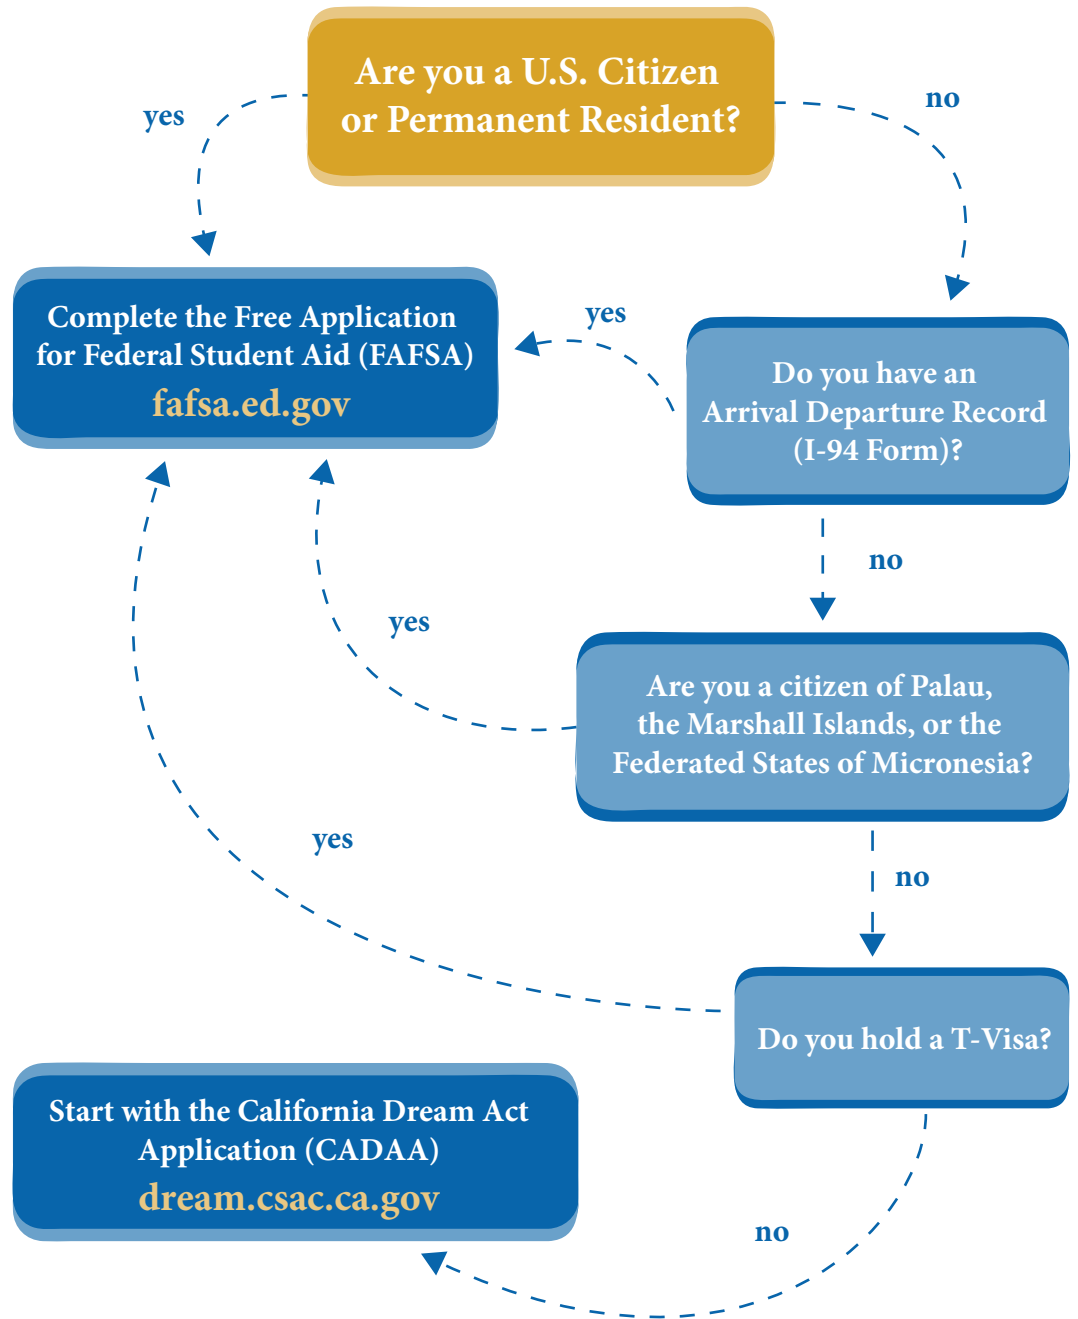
Are you a U.S. Citizen or Permanent Resident?

yes

no

Complete the Free Application for Federal Student Aid (FAFSA)
fafsa.ed.gov

yes

Do you have an Arrival Departure Record (I-94 Form)?

no

yes

Are you a citizen of Palau, the Marshall Islands, or the Federated States of Micronesia?

yes

no

Do you hold a T-Visa?

Start with the California Dream Act Application (CADAA)
dream.csac.ca.gov

no